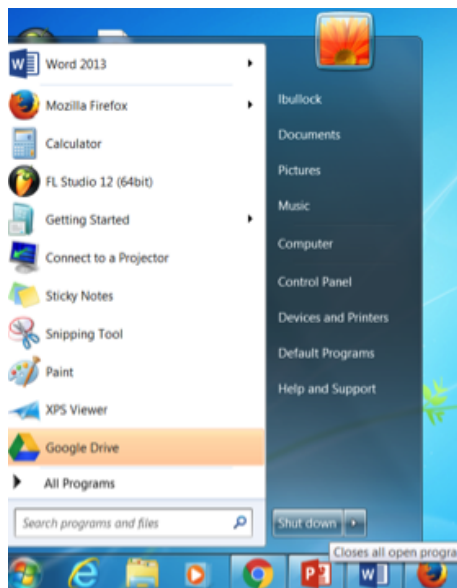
Word 2013
Mozilla Firefox
Calculator
FL Studio 12 (64bit)
Getting Started
Connect to a Projector
Sticky Notes
Snipping Tool
Paint
XPS Viewer
Google Drive
All Programs
Search programs and files

lbullock
Documents
Pictures
Music
Computer
Control Panel
Devices and Printers
Default Programs
Help and Support

Shut down
Closes all open progra